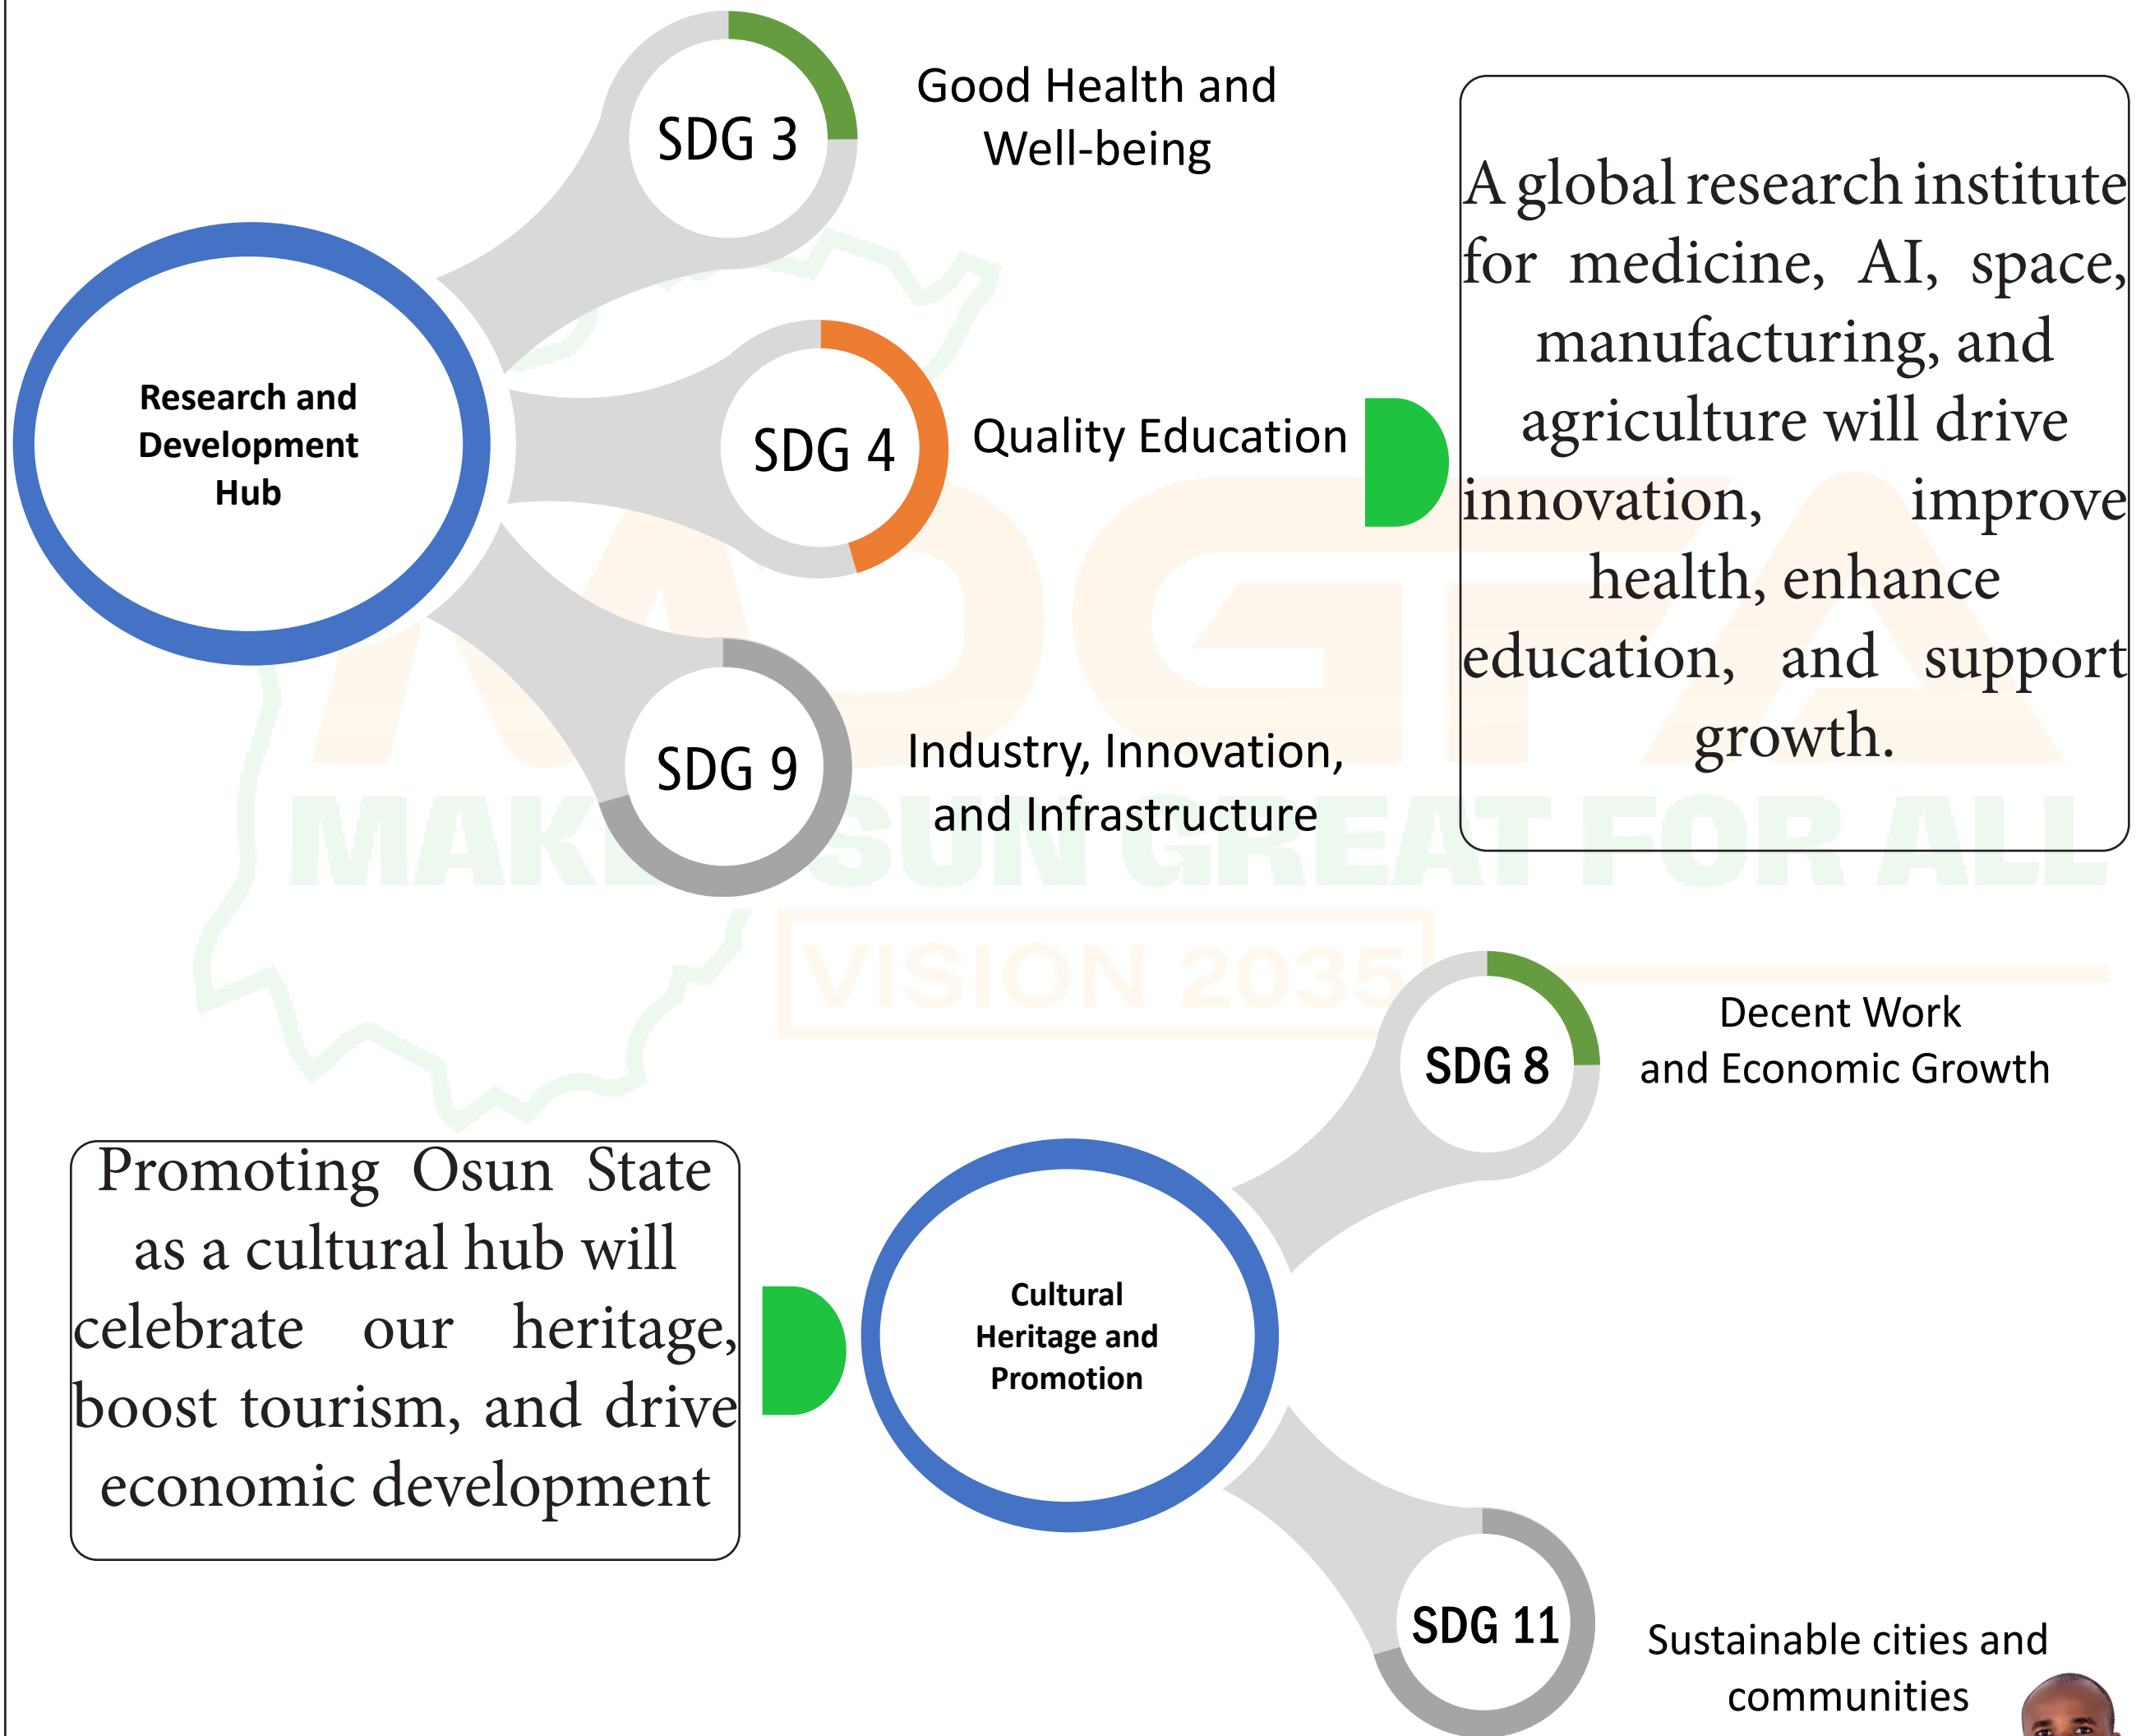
Research and Development Hub

SDG 3

Good Health and Well-being

SDG 4

Quality Education

SDG 9

Industry, Innovation, and Infrastructure

A global research institute for medicine, AI, space, manufacturing, and agriculture will drive innovation, improve health, enhance education, and support growth.

MAKE OSUN GREAT FOR ALL

VISION 2035

SDG 8

Decent Work and Economic Growth

Promoting Osun State as a cultural hub will celebrate our heritage, boost tourism, and drive economic development

Cultural Heritage and Promotion

SDG 11

Sustainable cities and communities